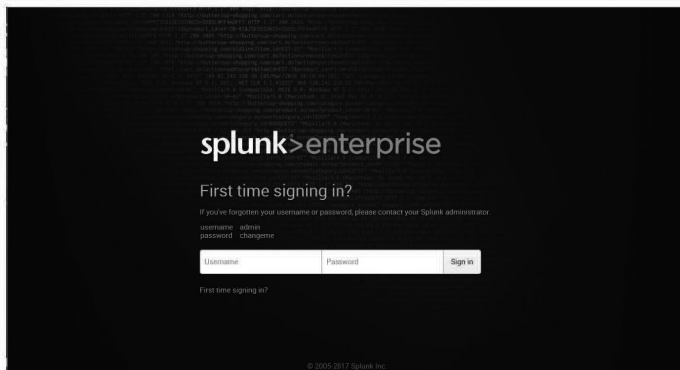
splunk>enterprise

First time signing in?

If you've forgotten your username or password, please contact your Splunk administrator.

username admin
password changeme

Username | Password | Sign in

First time signing in?

© 2005-2017 Splunk Inc.